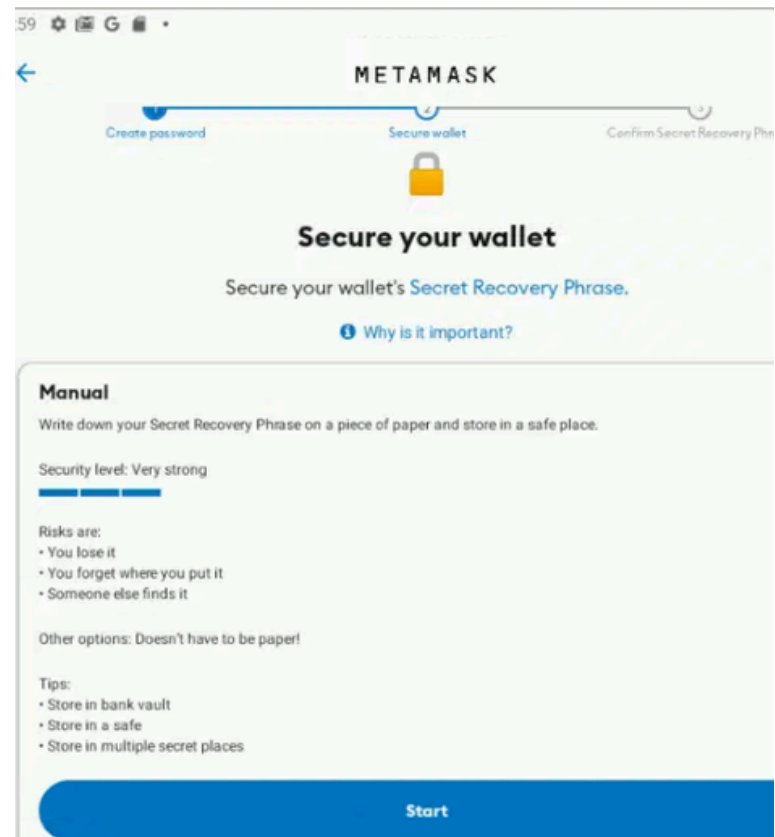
59

METAMASK

Create password

Secure wallet

Confirm Secret Recovery Phr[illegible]

Secure your wallet

Secure your wallet's Secret Recovery Phrase.

Why is it important?

Manual

Write down your Secret Recovery Phrase on a piece of paper and store in a safe place.

Security level: Very strong

Risks are:
• You lose it
• You forget where you put it
• Someone else finds it

Other options: Doesn't have to be paper!

Tips:
• Store in bank vault
• Store in a safe
• Store in multiple secret places

Start